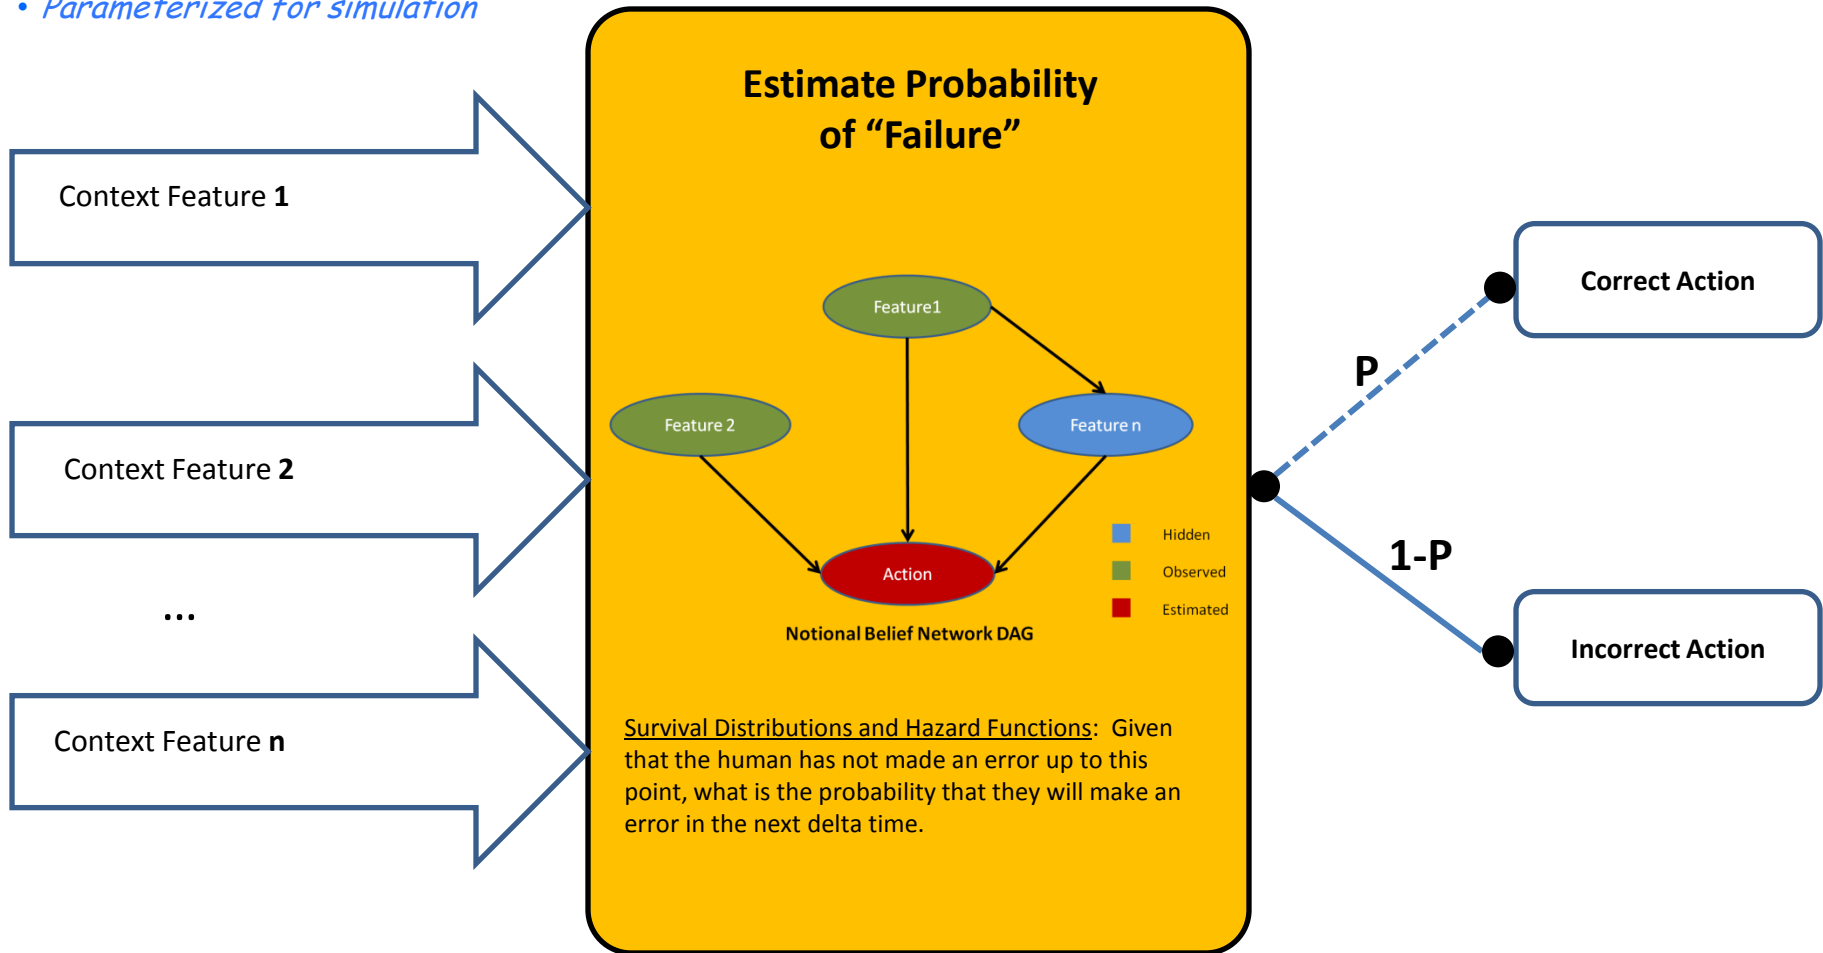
• Parameterized for simulation

Context Feature **1**

Context Feature **2**

...

Context Feature **n**

Estimate Probability of "Failure"

Feature1

Feature 2

Feature n

Action

Hidden

Observed

Estimated

Notional Belief Network DAG

Survival Distributions and Hazard Functions: Given that the human has not made an error up to this point, what is the probability that they will make an error in the next delta time.

P

1-P

Correct Action

Incorrect Action